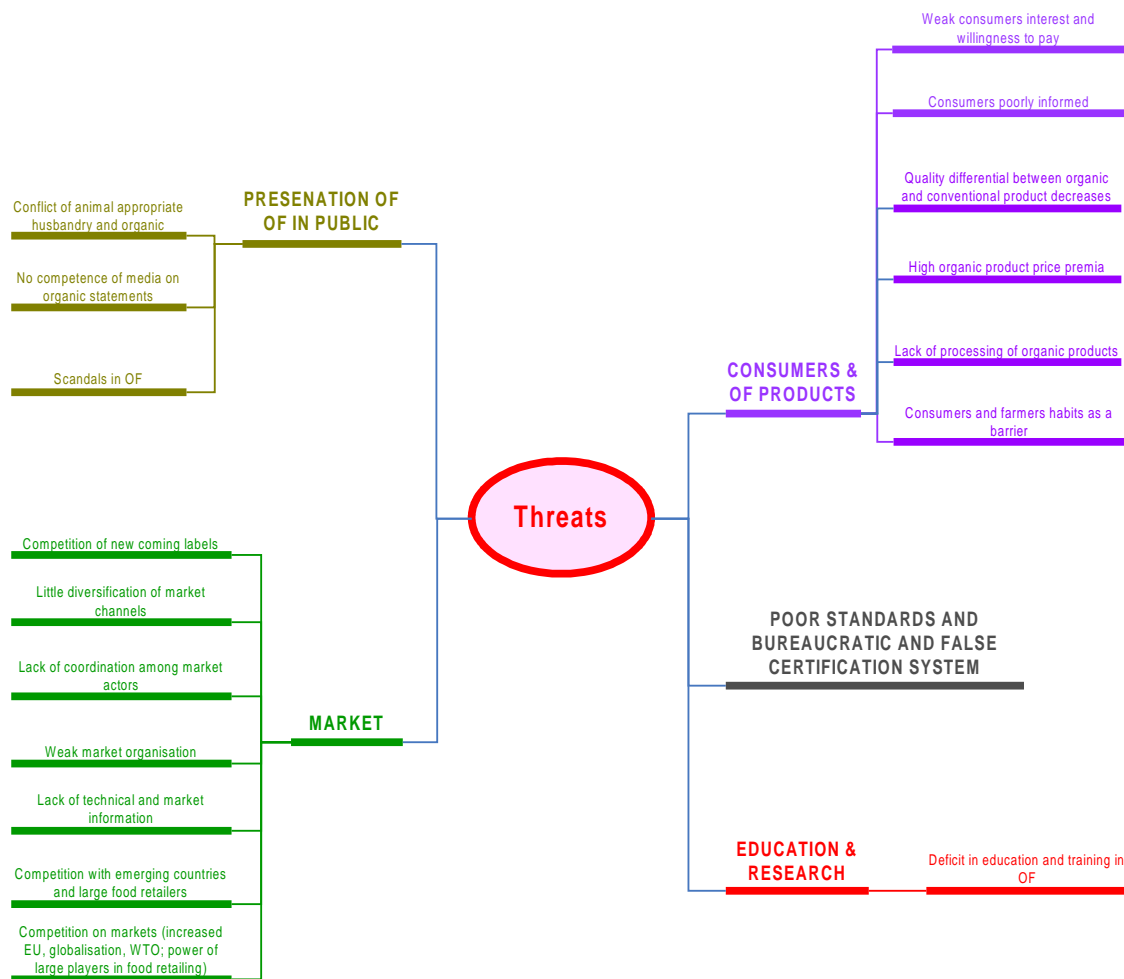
Threats

PRESENATION OF OF IN PUBLIC

Conflict of animal appropriate husbandry and organic

No competence of media on organic statements

Scandals in OF

MARKET

Competition of new coming labels

Little diversification of market channels

Lack of coordination among market actors

Weak market organisation

Lack of technical and market information

Competition with emerging countries and large food retailers

Competition on markets (increased EU, globalisation, WTO; power of large players in food retailing)

CONSUMERS & OF PRODUCTS

Weak consumers interest and willingness to pay

Consumers poorly informed

Quality differential between organic and conventional product decreases

High organic product price premia

Lack of processing of organic products

Consumers and farmers habits as a barrier

POOR STANDARDS AND BUREAUCRATIC AND FALSE CERTIFICATION SYSTEM

EDUCATION & RESEARCH

Deficit in education and training in OF